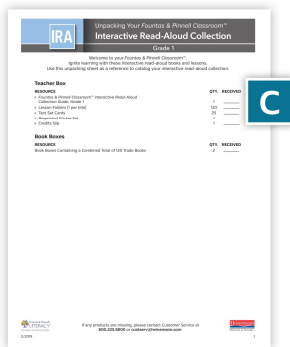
IRA

Unpacking Your Fountas & Pinnell Classroom™

Interactive Read-Aloud Collection

Grade 1

Welcome to your Fountas & Pinnell Classroom™. Ignite learning with these interactive read-aloud books and lessons. Use this unpacking sheet as a reference to catalog your interactive read-aloud collection.

Teacher Box

| RESOURCE | QTY. | RECEIVED |
|---|---|---|
| Fountas & Pinnell Classroom™ Interactive Read-Aloud Collection Guide, Grade 1 | 1 | |
| Lesson Folders (1 per title) | 120 | |
| Text Set Cards | 25 | |
| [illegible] | 1 | |
| Credits Slip | 1 | |

C

Book Boxes

| RESOURCE | QTY. | RECEIVED |
|---|---|---|
| Book Boxes Containing a Combined Total of 120 Trade Books | 2 | |

Fountas & Pinnell LITERACY

If any products are missing, please contact Customer Service at 800.225.5800 or custserv@heinemann.com.

Heinemann

2/2019

1